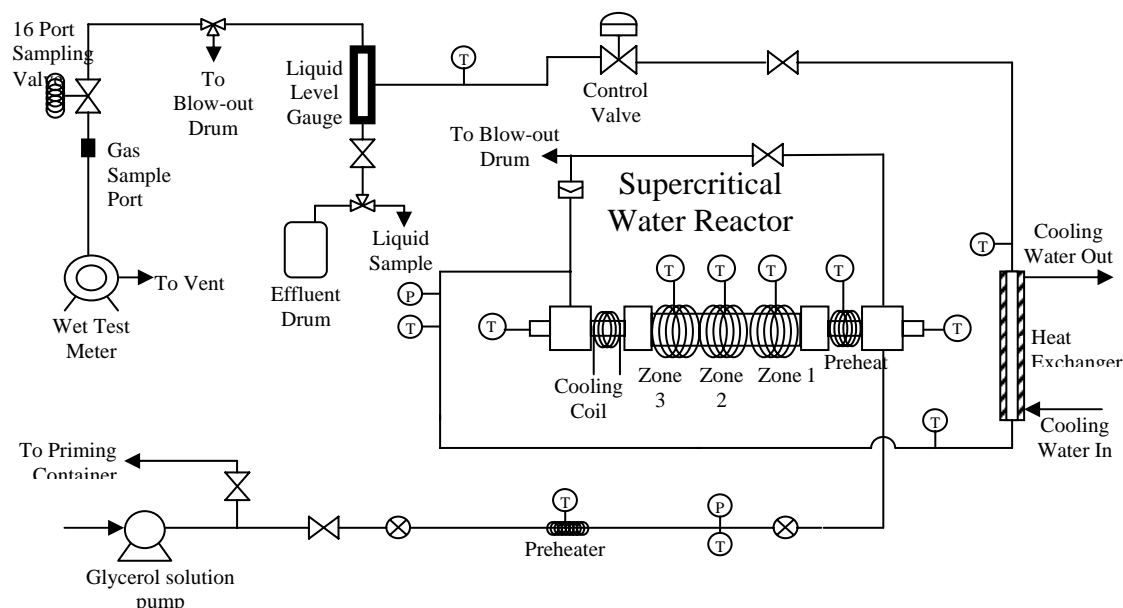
16 Port Sampling Valve

To Blow-out Drum

Liquid Level Gauge

T

Control Valve

Gas Sample Port

To Blow-out Drum

Supercritical Water Reactor

Effluent Drum

Liquid Sample

Wet Test Meter

To Vent

P

T

T

T

T

T

T

T

T

Cooling Water Out

Heat Exchanger

Cooling Coil

Zone 3

Zone 2

Zone 1

Preheat

T

Cooling Water In

To Priming Container

T

P

T

Preheater

Glycerol solution pump